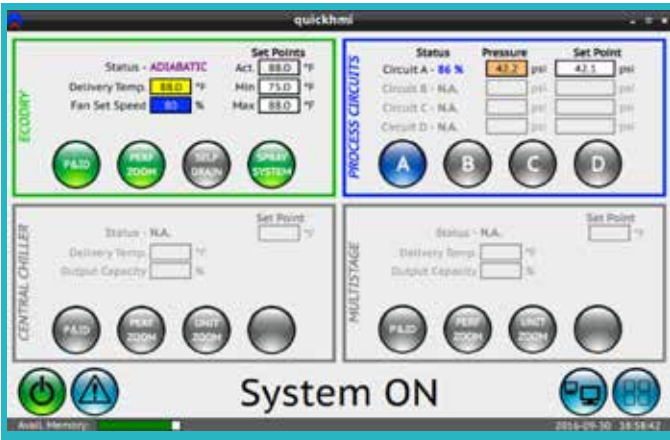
quickhmi

ECODRY

Status - ADIABATIC

Set Points

Act. 88.0 °F

Delivery Temp. 88.0 °F

Min 75.0 °F

Fan Set Speed 80 %

Max 88.0 °F

P&ID

PERF ZOOM

SELF DRAIN

SPRAY SYSTEM

PROCESS CIRCUITS

Status

Pressure

Set Point

Circuit A - 86 %

43.2 psi

43.1 psi

Circuit B - N.A.

psi

psi

Circuit C - N.A.

psi

psi

Circuit D - N.A.

psi

psi

A

B

C

D

CENTRAL CHILLER

Status - N.A.

Set Point

°F

Delivery Temp.

°F

Output Capacity

%

P&ID

PERF ZOOM

UNIT ZOOM

MULTISTAGE

Status - N.A.

Set Point

°F

Delivery Temp.

°F

Output Capacity

%

P&ID

PERF ZOOM

UNIT ZOOM

System ON

Avail. Memory:

2016-09-30 18:58:42